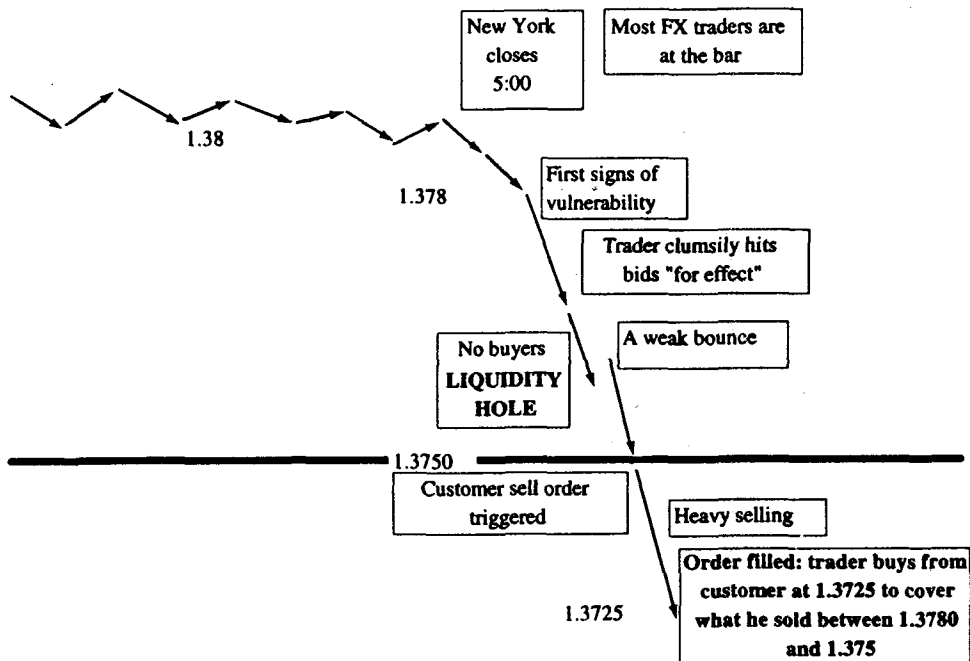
New York closes 5:00

Most FX traders are at the bar

1.38

1.378

First signs of vulnerability

Trader clumsily hits bids "for effect"

No buyers
LIQUIDITY HOLE

A weak bounce

1.3750

Customer sell order triggered

Heavy selling

Order filled: trader buys from customer at 1.3725 to cover what he sold between 1.3780 and 1.375

1.3725